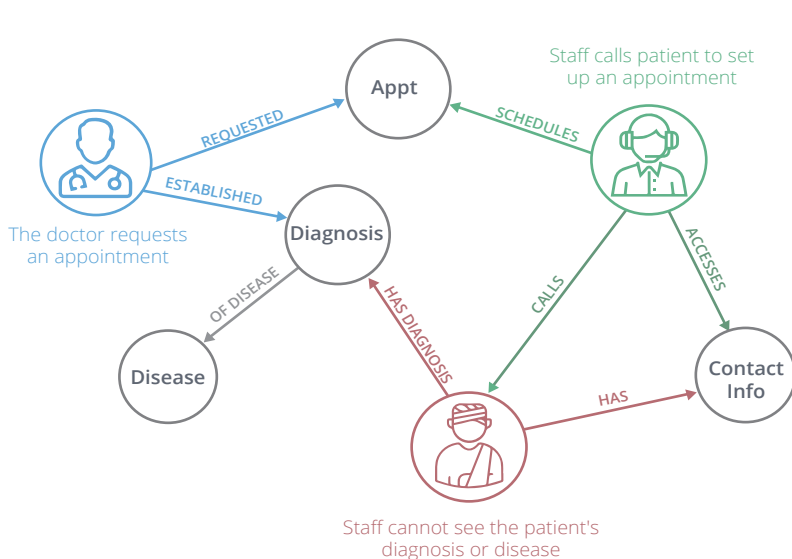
Appt

Staff calls patient to set up an appointment

REQUESTED

SCHEDULES

ESTABLISHED

Diagnosis

The doctor requests an appointment

ACCESSES

OF DISEASE

HAS DIAGNOSIS

CALLS

Disease

Contact Info

HAS

Staff cannot see the patient's diagnosis or disease